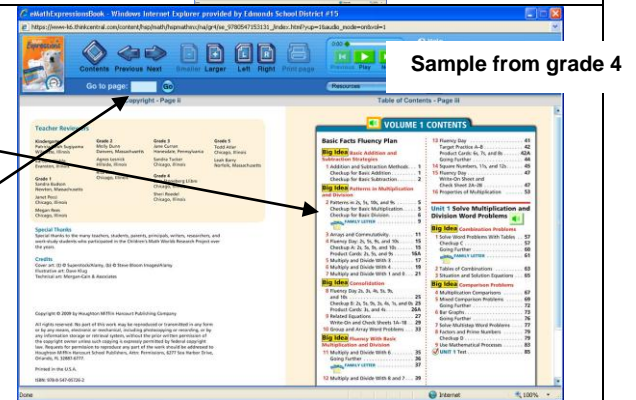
eMathExpressionsBook - Windows Internet Explorer provided by Edmonds School District #15

https://www-k6.thinkcentral.com/content/hsp/math/hspmathmx/na/gr4/ee_9780547153131_/index.html?rsyn=1&audio_mode=on&vid=1

Contents Previous Next Smaller Larger Left Right Print page

Previous Play

Sample from grade 4

Go to page: Go

Copyright - Page ii

Resources

Table of Contents - Page iii

Teacher Reviewers

Kindergarten

Grade 1

Grade 2

Grade 3

Grade 4

Grade 5

Special Thanks

Credits

Copyright © 2009 by Houghton Mifflin Harcourt Publishing Company

Printed in the U.S.A.

ISBN: 978-0-547-05726-3

VOLUME 1 CONTENTS

Basic Facts Fluency Plan

Big Idea Basic Addition and Subtraction Strategies

1 Addition and Subtraction Methods . . . 1

Checkup for Basic Addition . . . . . . . . 3

Checkup for Basic Subtraction . . . . . . 5

Big Idea Patterns in Multiplication and Division

2 Patterns in 2s, 5s, 10s, and 9s . . . . . . 7

Checkup for Basic Multiplication . . . . . 9

Checkup for Basic Division . . . . . . . . 11

FAMILY LETTER . . . . . . . . . . . . . . . 13

3 Arrays and Commutativity . . . . . . . . 15

4 Fluency Day: 2s, 5s, 9s, and 10s . . . . 15

Checkup A: 2s, 5s, 9s, and 10s . . . . . 15

Product Cards: 2s, 5s, and 9s . . . . . 16A

5 Multiply and Divide With 3 . . . . . . . 17

6 Multiply and Divide With 4 . . . . . . . 19

7 Multiply and Divide With 1 and 0 . . . 21

Big Idea Consolidation

8 Fluency Day: 2s, 3s, 4s, 5s, 9s, and 10s . . . . . . . . . . . . . . . . . . 25

Checkup B: 2s, 5s, 9s, 3s, 4s, 1s, and 0s 25

Product Cards: 3s, and 4s . . . . . . . 26A

9 Related Equations . . . . . . . . . . . . . 27

Write-On and Check Sheets 1A-1B . . 29

10 Group and Array Word Problems . . . 31

Big Idea Fluency With Basic Multiplication and Division

11 Multiply and Divide With 6 . . . . . . . 35

Going Further . . . . . . . . . . . . . . . . . 37

FAMILY LETTER . . . . . . . . . . . . . . . 37

12 Multiply and Divide With 8 and 7 . . . 39

12 Fluency Day . . . . . . . . . . . . . . . . . 41

Target Practice A-B . . . . . . . . . . . . 42

Product Cards: 6s, 7s, and 8s . . . . . 42A

Going Further . . . . . . . . . . . . . . . . . 44

14 Square Numbers, 11s, and 12s . . . . 45

15 Fluency Day . . . . . . . . . . . . . . . . . 47

Write-On Sheet and Check Sheet 2A-2B . . . . . . . . . . . . 47

16 Properties of Multiplication . . . . . . 53

Unit 1 Solve Multiplication and Division Word Problems

Big Idea Combination Problems

1 Solve Word Problems With Tables . . 57

Checkup C . . . . . . . . . . . . . . . . . . 57

Going Further . . . . . . . . . . . . . . . . 58

FAMILY LETTER . . . . . . . . . . . . . . . 61

2 Tables of Combinations . . . . . . . . . 63

3 Situation and Solution Equations . . . 65

Big Idea Comparison Problems

4 Multiplication Comparisons . . . . . . 67

5 Mixed Comparison Problems . . . . . 69

Going Further . . . . . . . . . . . . . . . . 70

6 Bar Graphs . . . . . . . . . . . . . . . . . 73

Going Further . . . . . . . . . . . . . . . . 74

7 Solve Multistep Word Problems . . . 77

8 Factors and Prime Numbers . . . . . . 79

Checkup D . . . . . . . . . . . . . . . . . . 79

9 Use Mathematical Processes . . . . . 83

UNIT 1 Test . . . . . . . . . . . . . . . . . 85

Done

Internet

100%